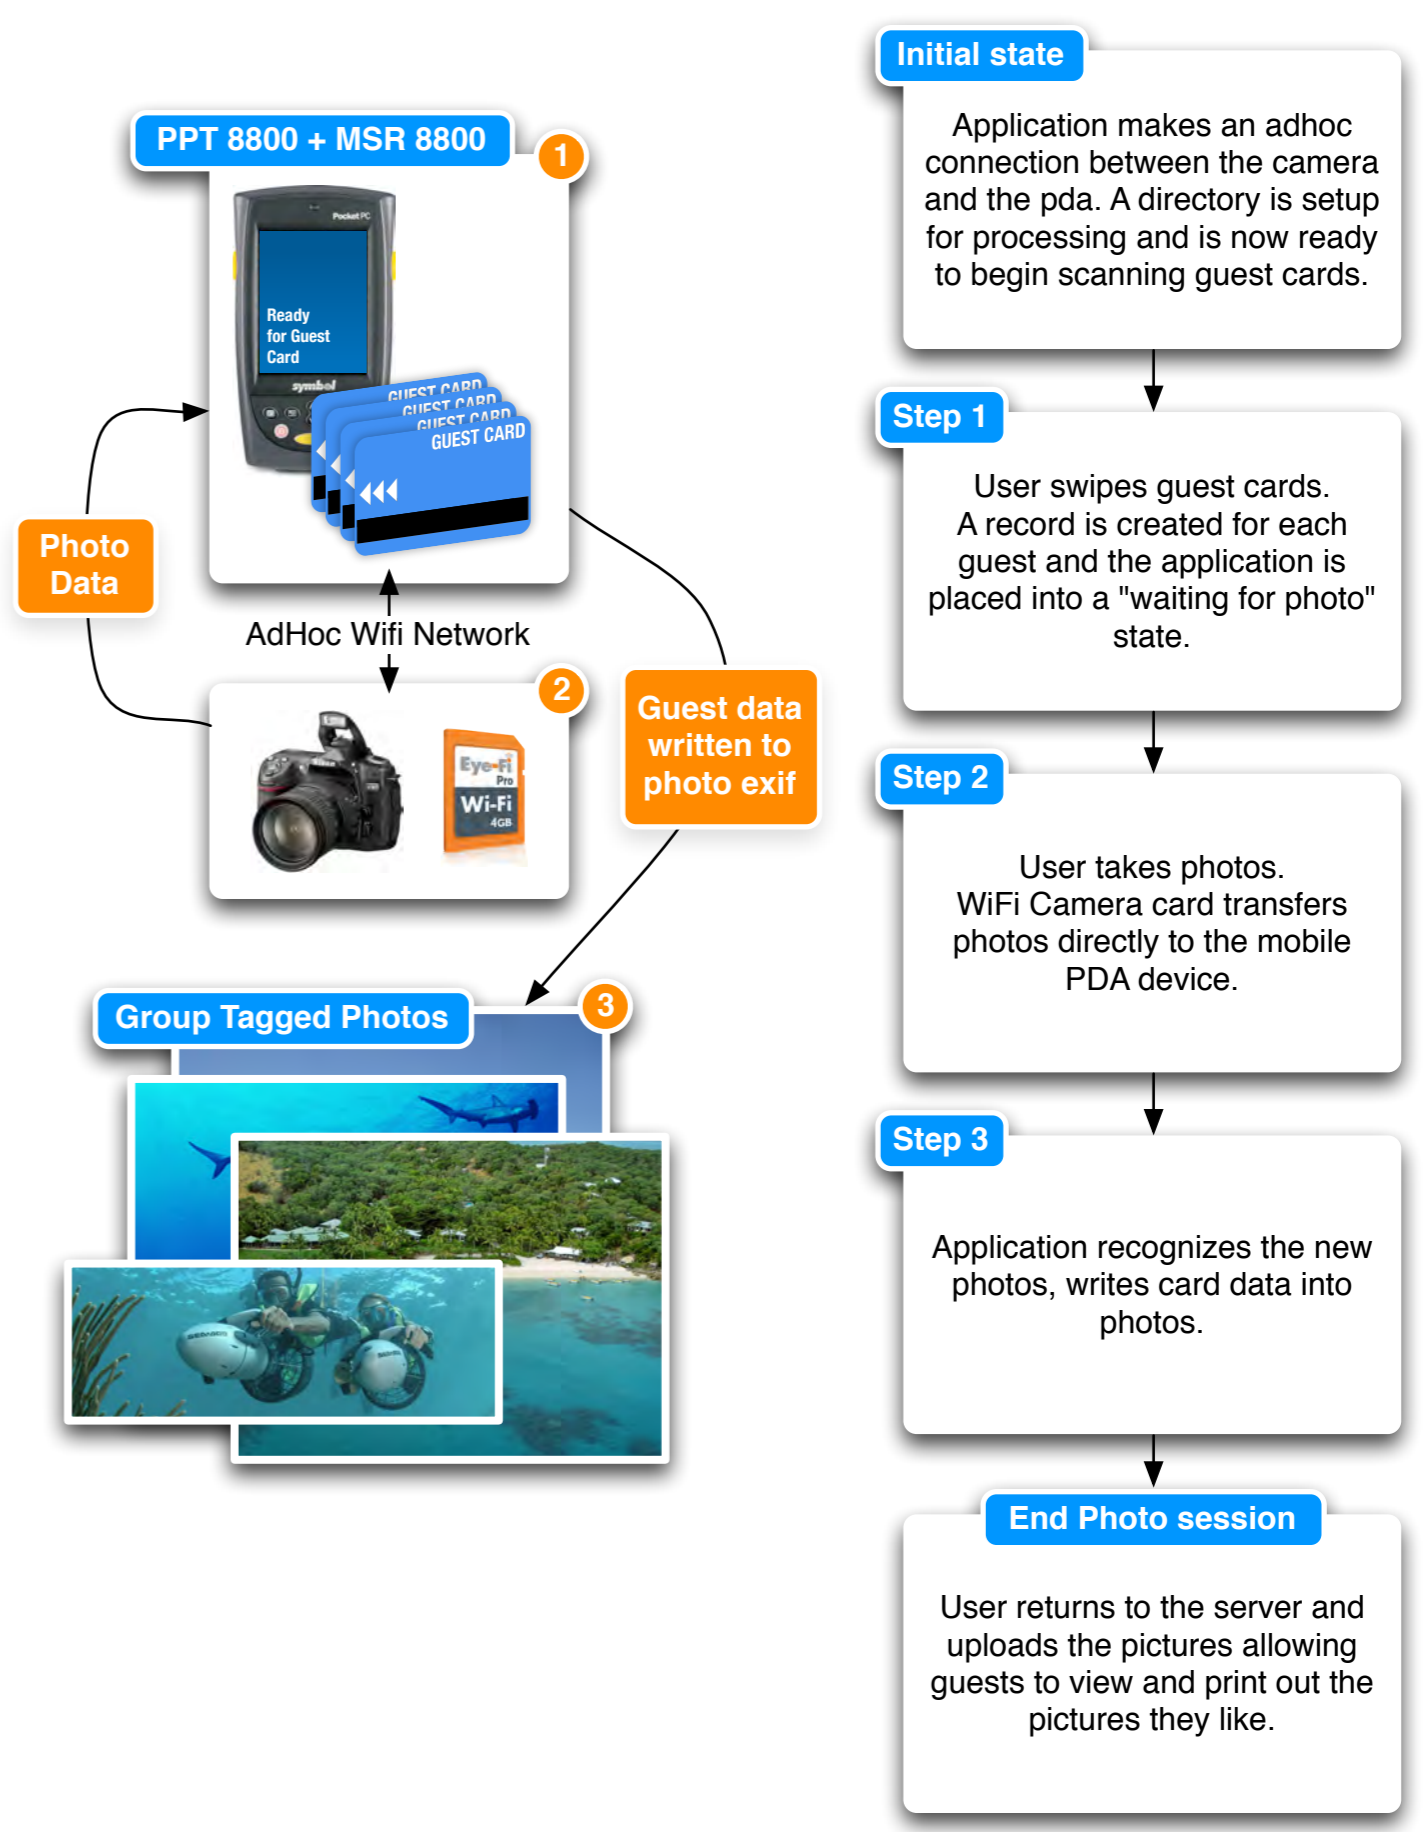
PPT 8800 + MSR 8800

1

Pocket PC

Ready for Guest Card

symbol

GUEST CARD

GUEST CARD

GUEST CARD

GUEST CARD

Photo Data

AdHoc Wifi Network

2

Eye-Fi Pro Wi-Fi 4GB

Guest data written to photo exif

Group Tagged Photos

3

Initial state

Application makes an adhoc connection between the camera and the pda. A directory is setup for processing and is now ready to begin scanning guest cards.

Step 1

User swipes guest cards. A record is created for each guest and the application is placed into a "waiting for photo" state.

Step 2

User takes photos. WiFi Camera card transfers photos directly to the mobile PDA device.

Step 3

Application recognizes the new photos, writes card data into photos.

End Photo session

User returns to the server and uploads the pictures allowing guests to view and print out the pictures they like.